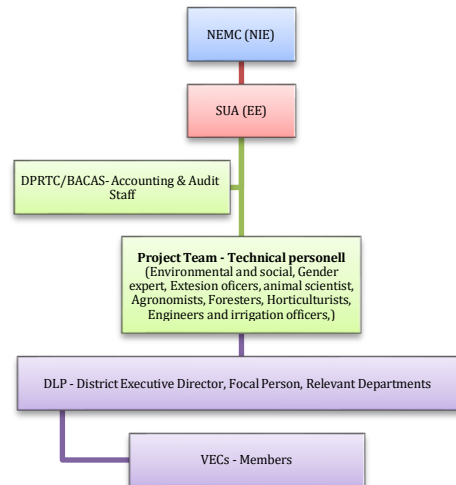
NEMC (NIE)

SUA (EE)

DPRTC/BACAS- Accounting & Audit Staff

**Project Team - Technical personell**
(Environmental and social, Gender expert, Extesion oficers, animal scientist, Agronomists, Foresters, Horticulturists, Engineers and irrigation officers,)

DLP - District Executive Director, Focal Person, Relevant Departments

VECs - Members